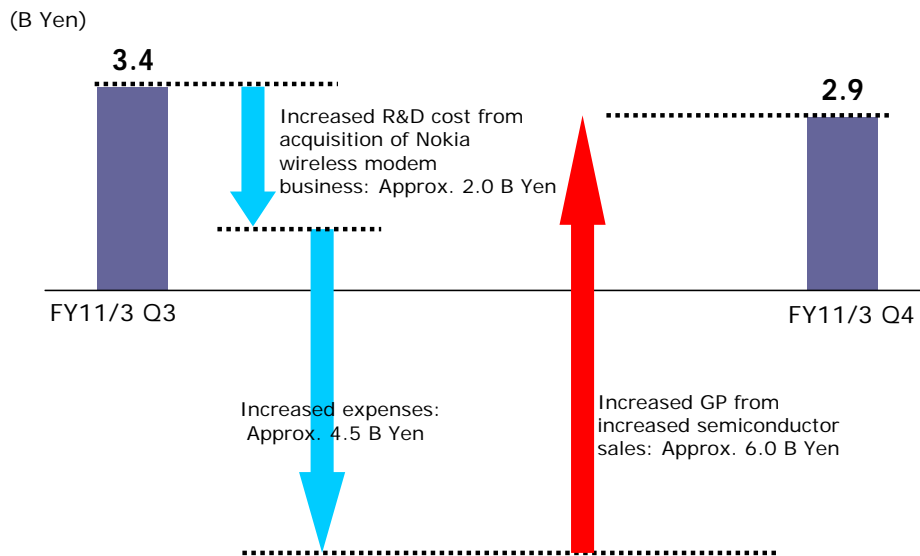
(B Yen)

3.4

Increased R&D cost from acquisition of Nokia wireless modem business: Approx. 2.0 B Yen

2.9

FY11/3 Q3

FY11/3 Q4

Increased expenses: Approx. 4.5 B Yen

Increased GP from increased semiconductor sales: Approx. 6.0 B Yen